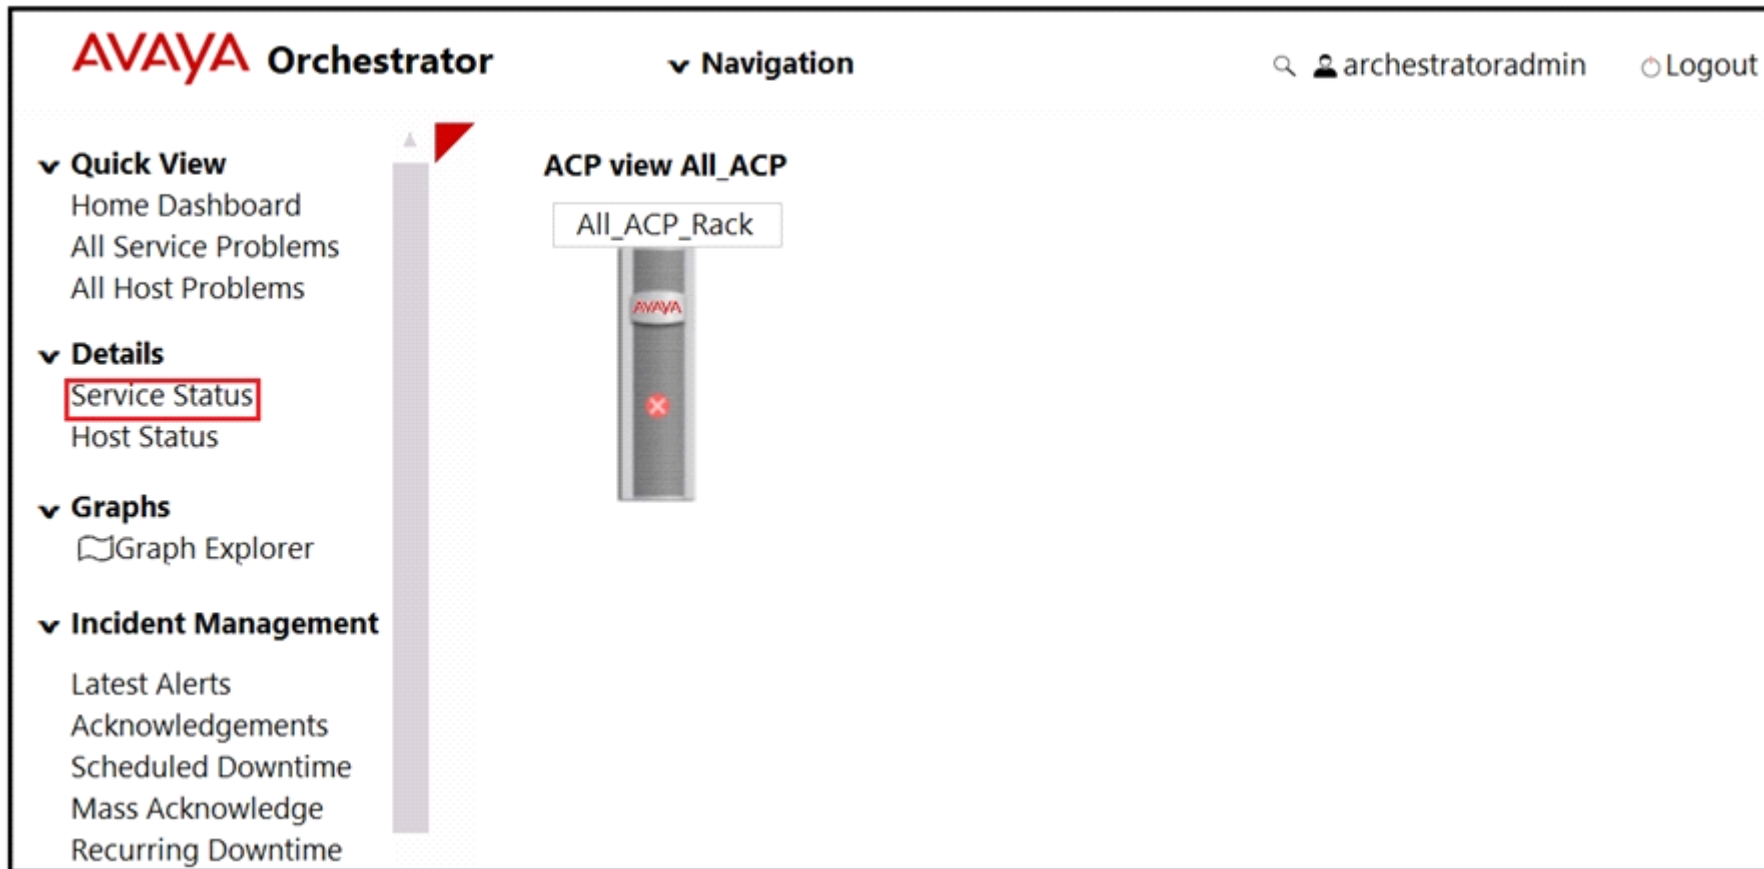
AVAYA Orchestrator

Navigation

archestratoradmin

Logout

Quick View
Home Dashboard
All Service Problems
All Host Problems

Details
Service Status
Host Status

Graphs
Graph Explorer

Incident Management
Latest Alerts
Acknowledgements
Scheduled Downtime
Mass Acknowledge
Recurring Downtime

ACP view All_ACP

All_ACP_Rack

AVAYA